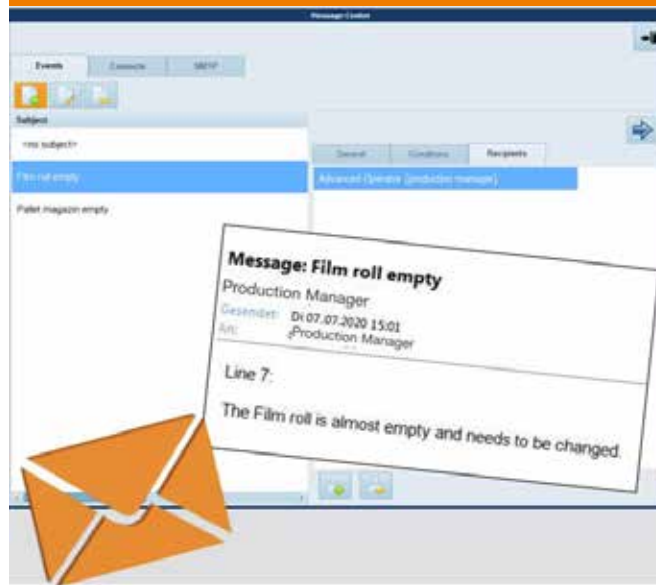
Message Center

Events | Contacts | SMTP

Subject

<no subject>

Film roll empty

Pallet magazin empty

General | Conditions | Recipients

Advanced Operator (production manager)

Message: Film roll empty

Production Manager

Gesendet: Di 07.07.2020 15:01

An: ;Production Manager

Line 7:

The Film roll is almost empty and needs to be changed.